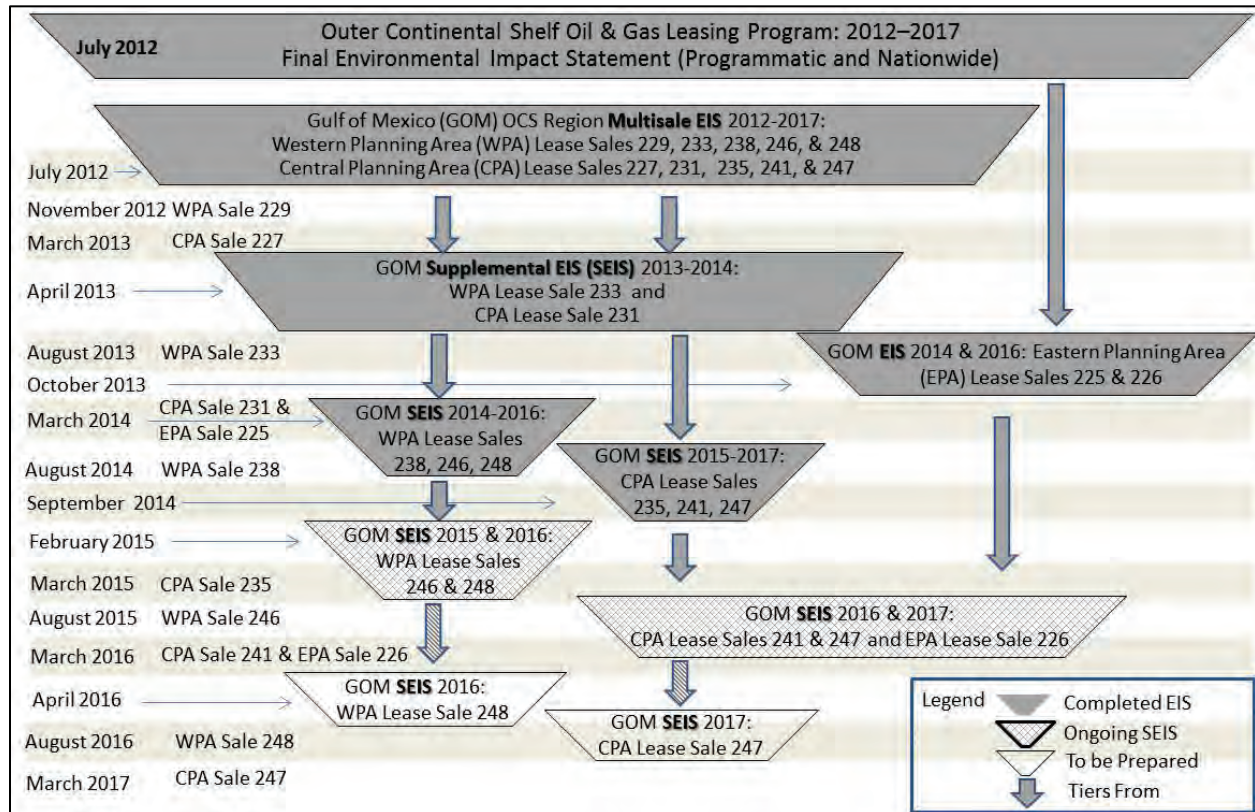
July 2012

Outer Continental Shelf Oil & Gas Leasing Program: 2012–2017
Final Environmental Impact Statement (Programmatic and Nationwide)

Gulf of Mexico (GOM) OCS Region **Multisale EIS** 2012-2017:
Western Planning Area (WPA) Lease Sales 229, 233, 238, 246, & 248
Central Planning Area (CPA) Lease Sales 227, 231, 235, 241, & 247

July 2012

November 2012 WPA Sale 229

March 2013 CPA Sale 227

GOM **Supplemental EIS (SEIS)** 2013-2014:
WPA Lease Sale 233 and
CPA Lease Sale 231

April 2013

August 2013 WPA Sale 233

October 2013

GOM **EIS** 2014 & 2016: Eastern Planning Area (EPA) Lease Sales 225 & 226

March 2014 CPA Sale 231 & EPA Sale 225

GOM **SEIS** 2014-2016:
WPA Lease Sales
238, 246, 248

August 2014 WPA Sale 238

GOM **SEIS** 2015-2017:
CPA Lease Sales
235, 241, 247

September 2014

February 2015

GOM **SEIS** 2015 & 2016:
WPA Lease Sales
246 & 248

March 2015 CPA Sale 235

August 2015 WPA Sale 246

GOM **SEIS** 2016 & 2017:
CPA Lease Sales 241 & 247 and EPA Lease Sale 226

March 2016 CPA Sale 241 & EPA Sale 226

April 2016

GOM **SEIS** 2016:
WPA Lease Sale 248

GOM **SEIS** 2017:
CPA Lease Sale 247

August 2016 WPA Sale 248

March 2017 CPA Sale 247

Legend
Completed EIS
Ongoing SEIS
To be Prepared
Tiers From